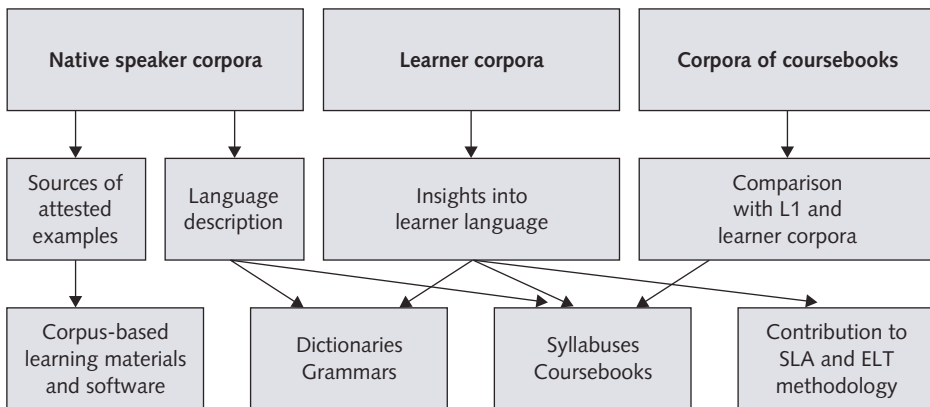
Native speaker corpora

Learner corpora

Corpora of coursebooks

Sources of attested examples

Language description

Insights into learner language

Comparison with L1 and learner corpora

Corpus-based learning materials and software

Dictionaries Grammars

Syllabuses Coursebooks

Contribution to SLA and ELT methodology